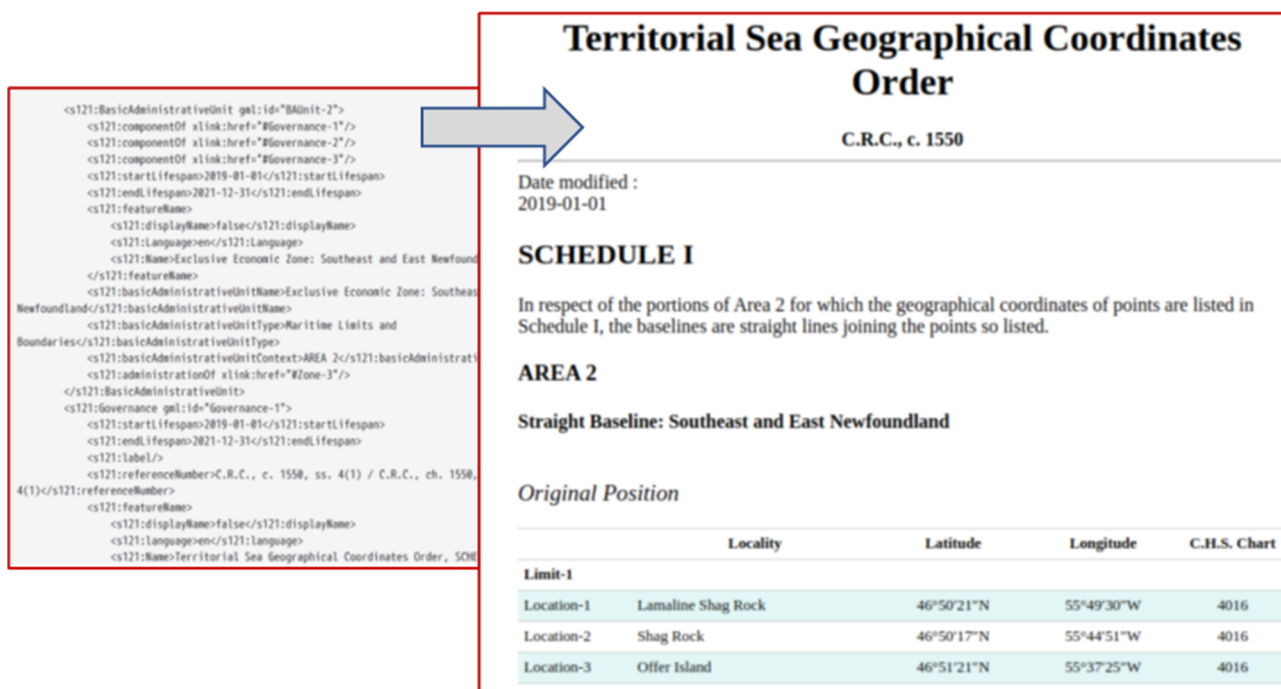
<s121:BasicAdministrativeUnit gml:id="BAUnit-2">
<s121:componentOf xlink:href="#Governance-1"/>
<s121:componentOf xlink:href="#Governance-2"/>
<s121:componentOf xlink:href="#Governance-3"/>
<s121:startLifespan>2019-01-01</s121:startLifespan>
<s121:endLifespan>2021-12-31</s121:endLifespan>
<s121:featureName>
<s121:displayName>false</s121:displayName>
<s121:Language>en</s121:Language>
<s121:Name>Exclusive Economic Zone: Southeast and East Newfound
</s121:featureName>
<s121:basicAdministrativeUnitName>Exclusive Economic Zone: Southeas
Newfoundland</s121:basicAdministrativeUnitName>
<s121:basicAdministrativeUnitType>Maritime Limits and Boundaries</s121:basicAdministrativeUnitType>
<s121:basicAdministrativeUnitContext>AREA 2</s121:basicAdministrati
<s121:administrationOf xlink:href="#Zone-3"/>
</s121:BasicAdministrativeUnit>
<s121:Governance gml:id="Governance-1">
<s121:startLifespan>2019-01-01</s121:startLifespan>
<s121:endLifespan>2021-12-31</s121:endLifespan>
<s121:label/>
<s121:referenceNumber>C.R.C., c. 1550, ss. 4(1) / C.R.C., ch. 1550,
4(1)</s121:referenceNumber>
<s121:featureName>
<s121:displayName>false</s121:displayName>
<s121:language>en</s121:language>
<s121:Name>Territorial Sea Geographical Coordinates Order, SCHE

Territorial Sea Geographical Coordinates Order

C.R.C., c. 1550

Date modified :
2019-01-01

SCHEDULE I

In respect of the portions of Area 2 for which the geographical coordinates of points are listed in Schedule I, the baselines are straight lines joining the points so listed.

AREA 2

Straight Baseline: Southeast and East Newfoundland

Original Position

| | Locality | Latitude | Longitude | C.H.S. Chart |
|---|---|---|---|---|
| Limit-1 | | | | |
| Location-1 | Lamaline Shag Rock | 46°50′21″N | 55°49′30″W | 4016 |
| Location-2 | Shag Rock | 46°50′17″N | 55°44′51″W | 4016 |
| Location-3 | Offer Island | 46°51′21″N | 55°37′25″W | 4016 |